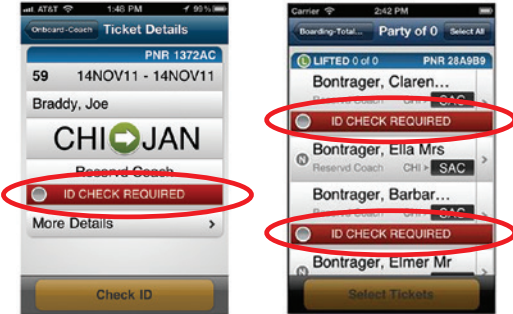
AT&T 1:46 PM 99%

Onboard-Coach Ticket Details

PNR 1372AC

59 14NOV11 - 14NOV11

Braddy, Joe

CHI JAN

Reservd Coach

ID CHECK REQUIRED

More Details

Check ID

Carrier 2:42 PM

Boarding-Total... Party of 0 Select All

L LIFTED 0 of 0 PNR 28A9B9

Bontrager, Claren...

Reservd Coach CHI SAC

ID CHECK REQUIRED

N Bontrager, Ella Mrs

Reservd Coach CHI SAC

Bontrager, Barbar...

CHI SAC

ID CHECK REQUIRED

N Bontrager, Elmer Mr

Select Tickets